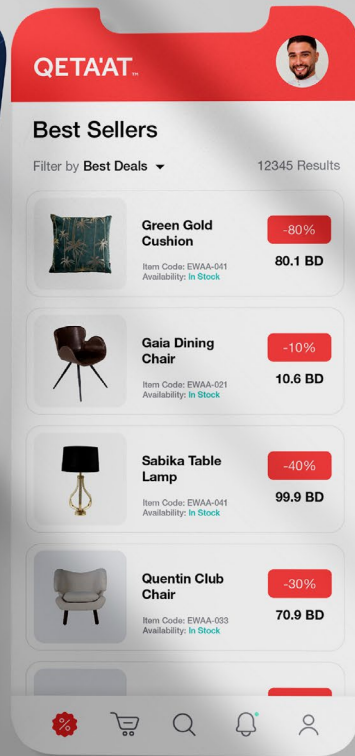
QETA'AT™

Best Sellers

Filter by Best Deals ▾

12345 Results

Green Gold Cushion

Item Code: EWAA-041
Availability: In Stock

-80%

80.1 BD

Gaia Dining Chair

Item Code: EWAA-021
Availability: In Stock

-10%

10.6 BD

Sabika Table Lamp

Item Code: EWAA-041
Availability: In Stock

-40%

99.9 BD

Quentin Club Chair

Item Code: EWAA-033
Availability: In Stock

-30%

70.9 BD